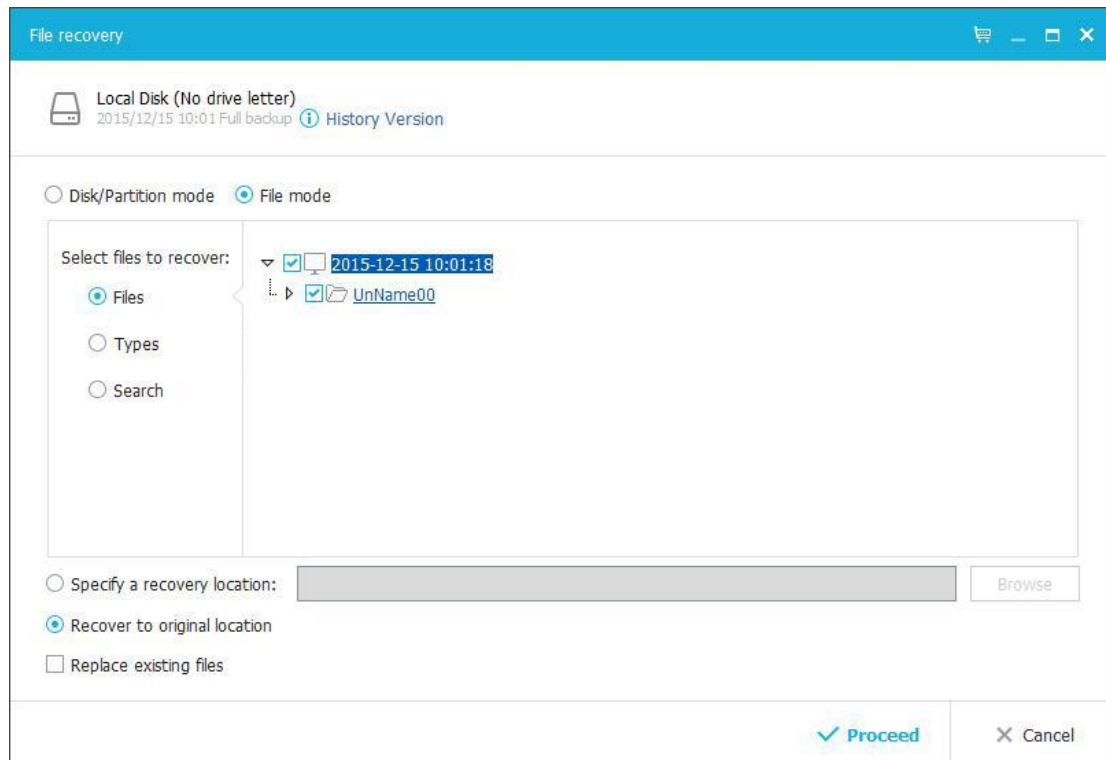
File recovery

Local Disk (No drive letter)
2015/12/15 10:01 Full backup History Version

Disk/Partition mode File mode

Select files to recover:
Files
Types
Search

2015-12-15 10:01:18
UnName00

Specify a recovery location:
Browse

Recover to original location

Replace existing files

Proceed
Cancel